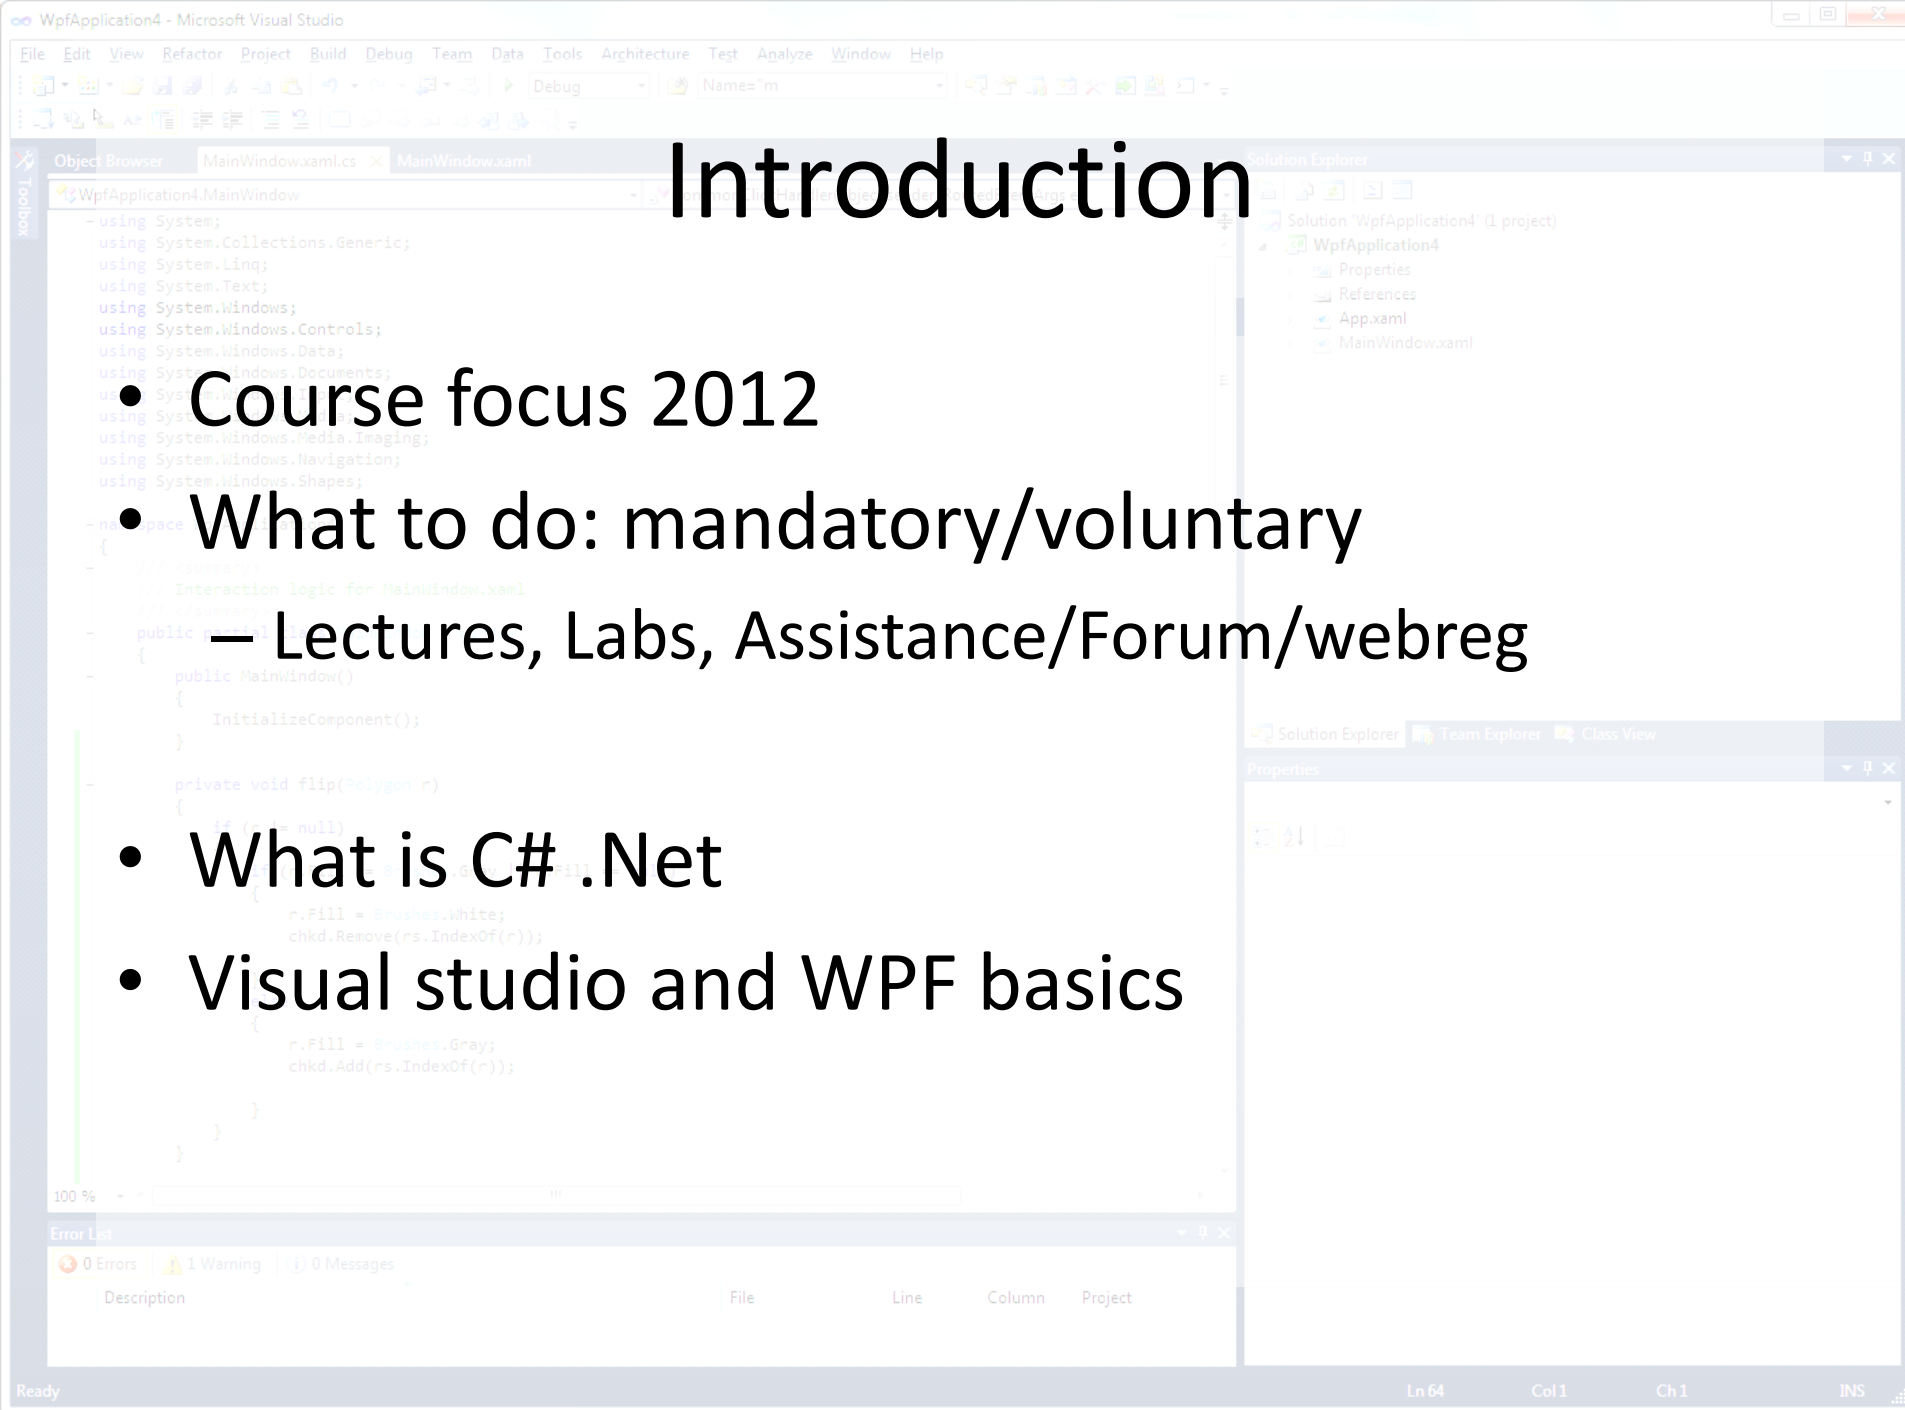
WpfApplication4 - Microsoft Visual Studio

File Edit View Refactor Project Build Debug Team Data Tools Architecture Test Analyze Window Help

Debug

Name="m"

Object Browser MainWindow.xaml.cs MainWindow.xaml

WpfApplication4.MainWindow

Introduction

Solution Explorer

Solution 'WpfApplication4' (1 project)
WpfApplication4
Properties
References
App.xaml
MainWindow.xaml

using System;
using System.Collections.Generic;
using System.Linq;
using System.Text;
using System.Windows;
using System.Windows.Controls;
using System.Windows.Data;
using System.Windows.Documents;
using System.Windows.Media.Imaging;
using System.Windows.Navigation;
using System.Windows.Shapes;

/// Interaction logic for MainWindow.xaml

public MainWindow()
{
InitializeComponent();
}

private void flip(Polygon r)
{

r.Fill = Brushes.White;
chkd.Remove(rs.IndexOf(r));

r.Fill = Brushes.Gray;
chkd.Add(rs.IndexOf(r));

- Course focus 2012
- What to do: mandatory/voluntary
  – Lectures, Labs, Assistance/Forum/webreg

- What is C# .Net
- Visual studio and WPF basics

Solution Explorer Team Explorer Class View

Properties

100 %

Error List

0 Errors 1 Warning 0 Messages

Description File Line Column Project

Ready Ln 64 Col 1 Ch 1 INS